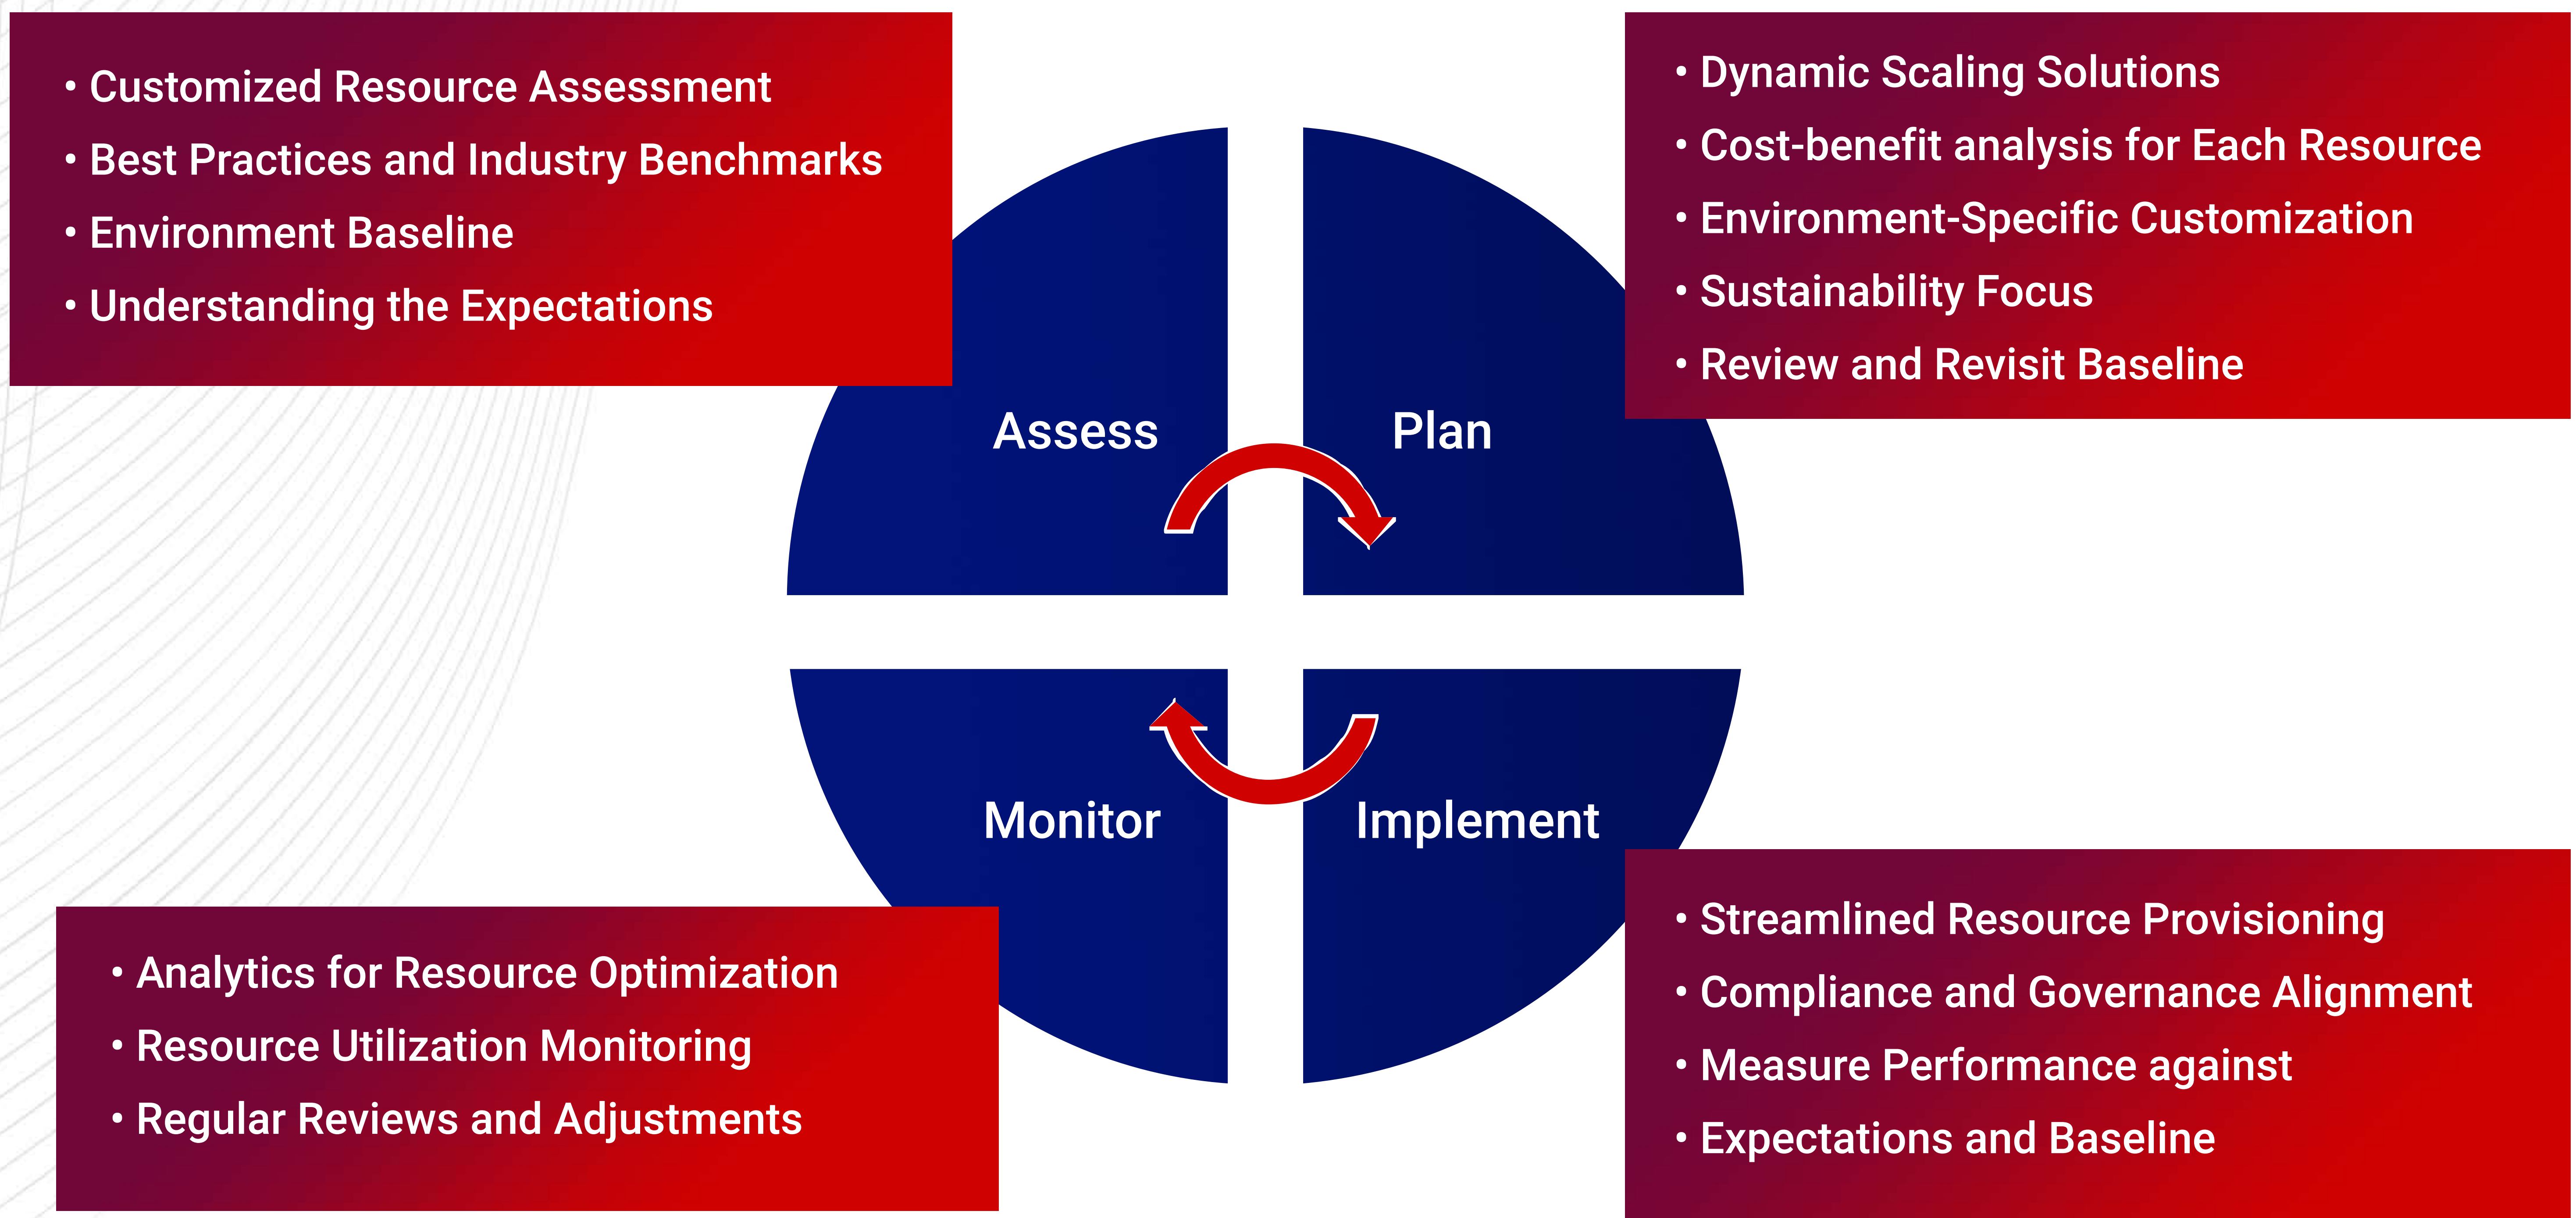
• Customized Resource Assessment
• Best Practices and Industry Benchmarks
• Environment Baseline
• Understanding the Expectations

• Dynamic Scaling Solutions
• Cost-benefit analysis for Each Resource
• Environment-Specific Customization
• Sustainability Focus
• Review and Revisit Baseline

Assess

Plan

Monitor

Implement

• Analytics for Resource Optimization
• Resource Utilization Monitoring
• Regular Reviews and Adjustments

• Streamlined Resource Provisioning
• Compliance and Governance Alignment
• Measure Performance against
• Expectations and Baseline